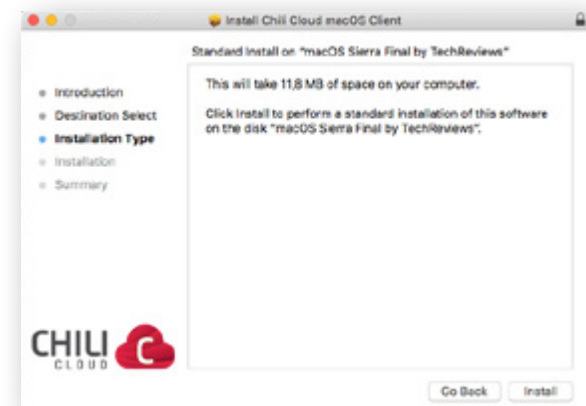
Install Chili Cloud macOS Client

Standard Install on "macOS Sierra Final by TechReviews"

Introduction
Destination Select
Installation Type
Installation
Summary

This will take 11,8 MB of space on your computer.

Click Install to perform a standard installation of this software on the disk "macOS Sierra Final by TechReviews".

CHILI
CLOUD

C

Go Back
Install